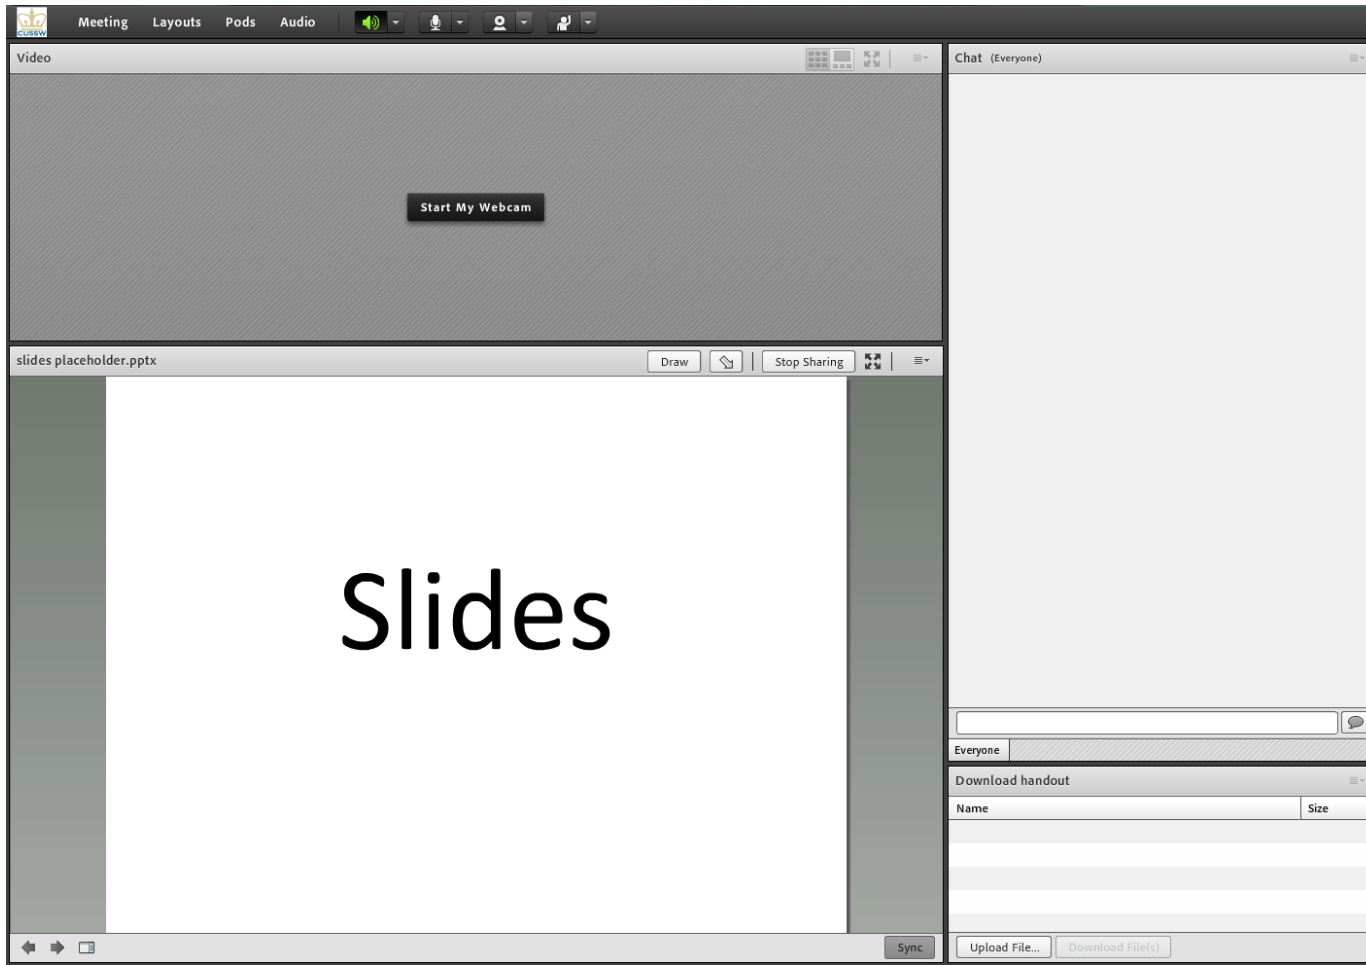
CUSSW

Meeting Layouts Pods Audio

Video

Start My Webcam

Chat (Everyone)

slides placeholder.pptx

Draw

Stop Sharing

Slides

Sync

Everyone

Download handout

| Name | Size |
|---|---|

Upload File... Download File(s)